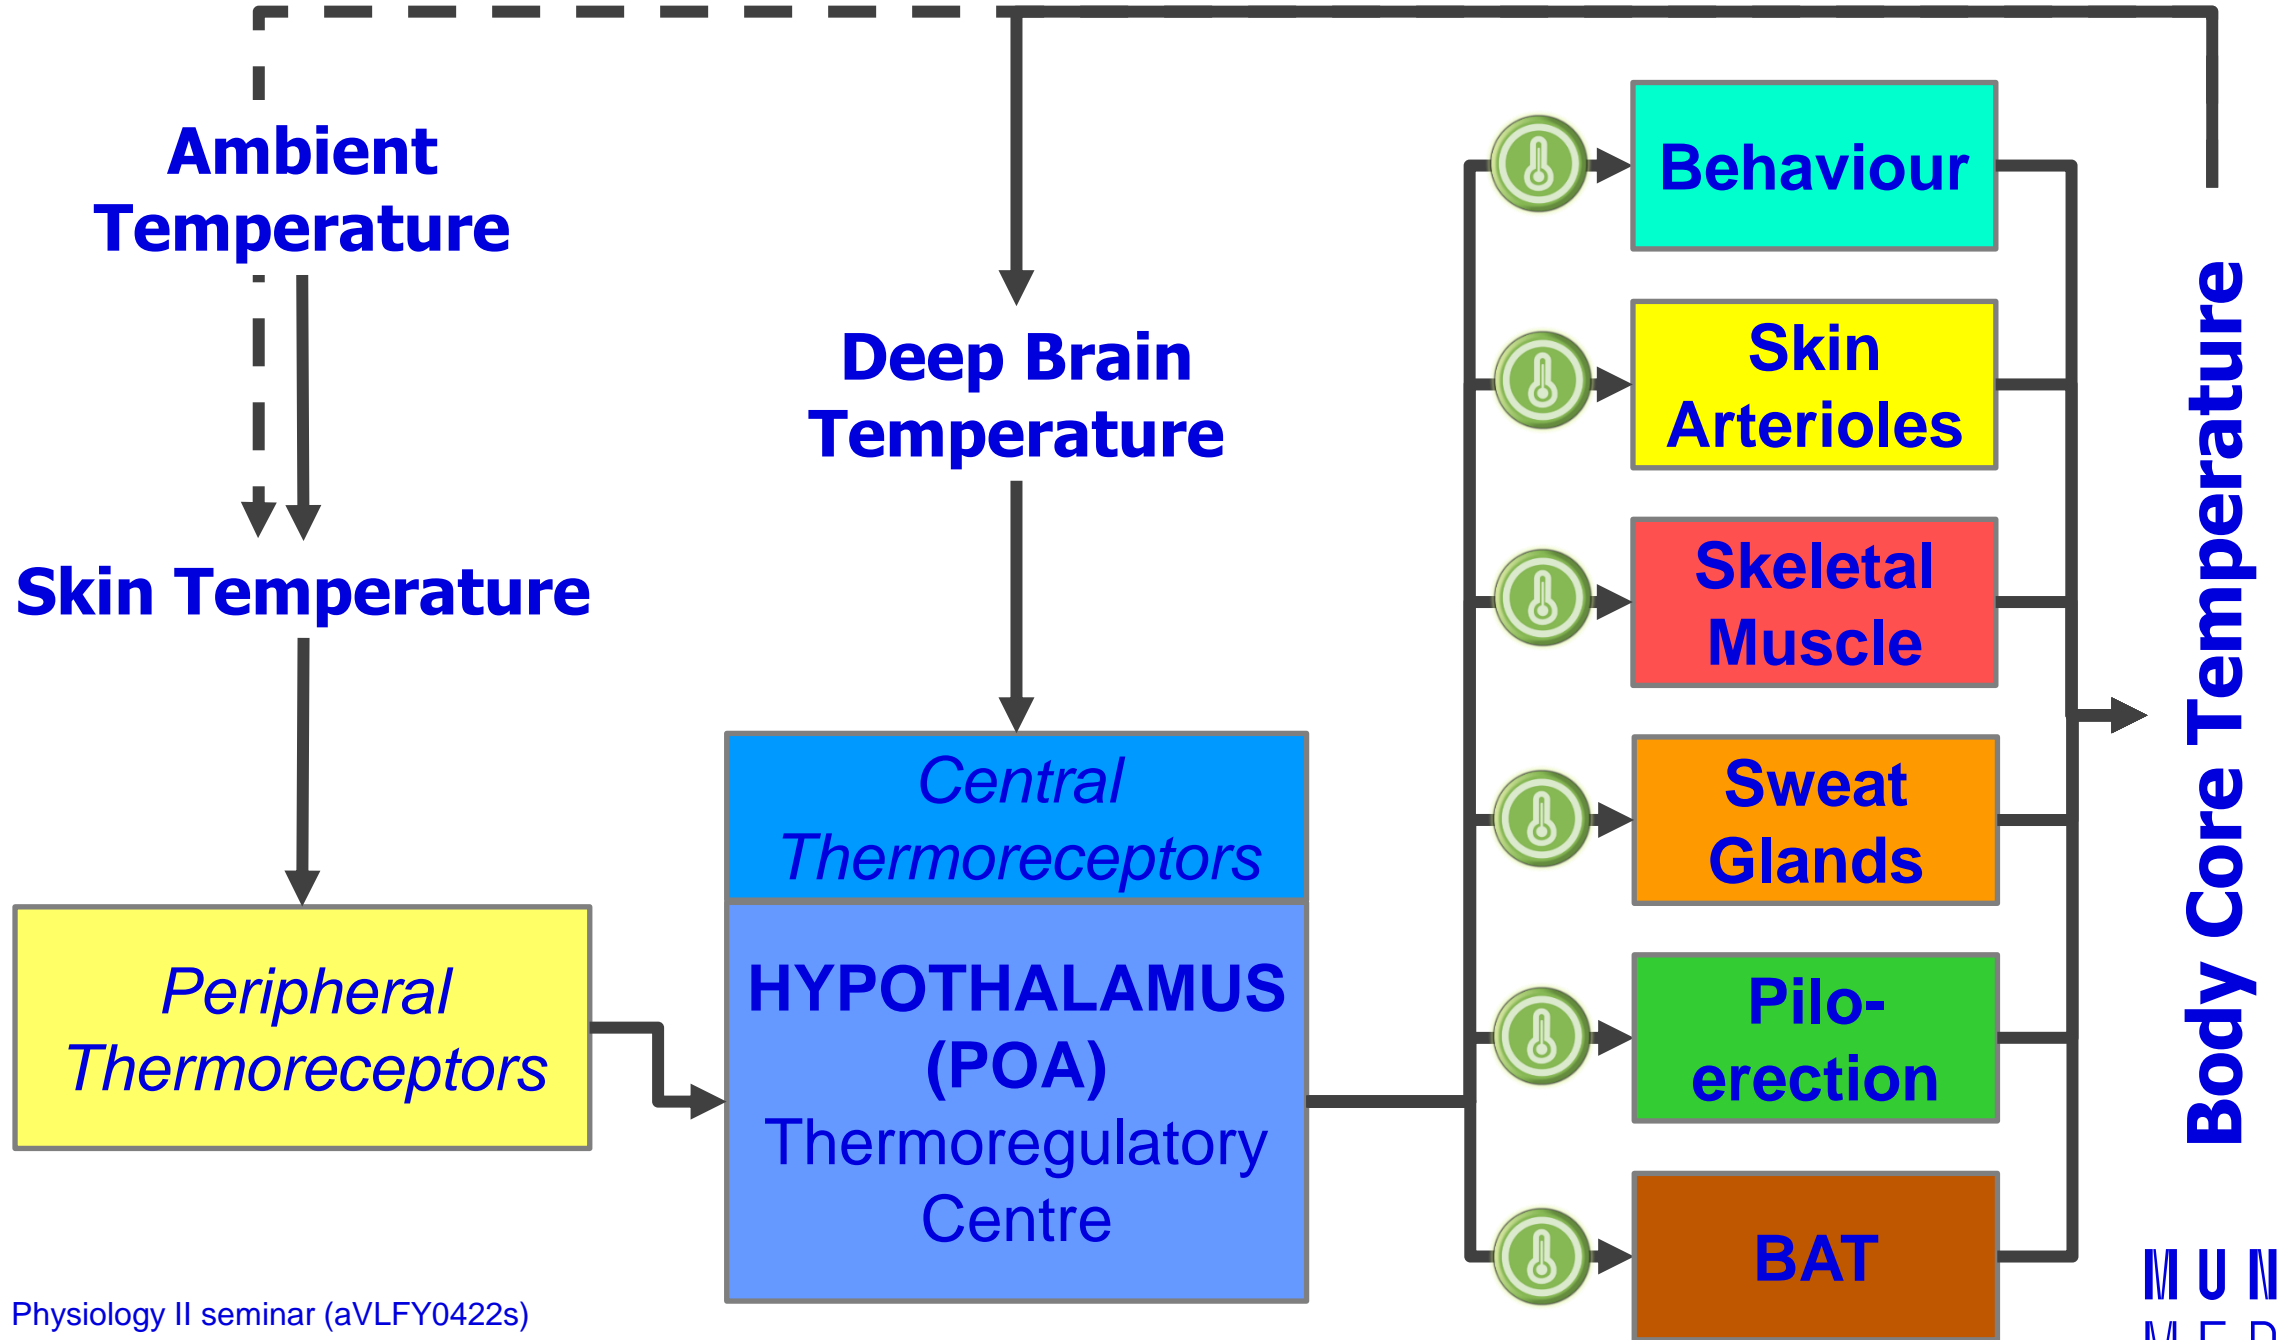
Ambient Temperature

Deep Brain Temperature

Skin Temperature

Central Thermoreceptors

HYPOTHALAMUS (POA)
Thermoregulatory Centre

Peripheral Thermoreceptors

Behaviour

Skin Arterioles

Skeletal Muscle

Sweat Glands

Pilo-erection

BAT

Body Core Temperature

Physiology II seminar (aVLFY0422s)

MUN
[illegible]